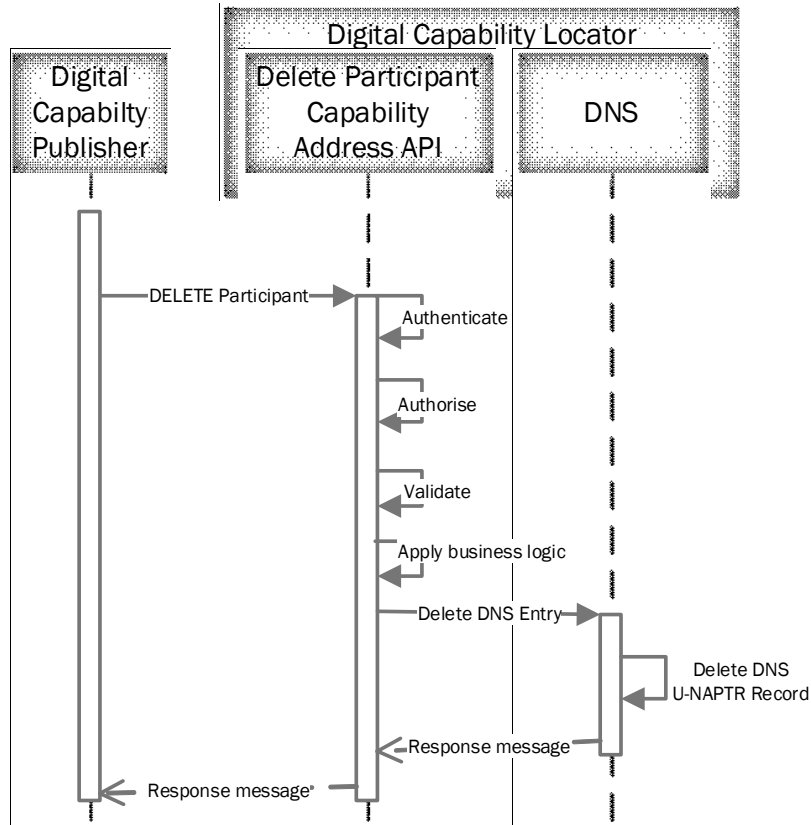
Digital Capability Locator

Digital Capabilty Publisher

Delete Participant Capability Address API

DNS

DELETE Participant

Authenticate

Authorise

Validate

Apply business logic

Delete DNS Entry

Delete DNS U-NAPTR Record

Response message

Response message